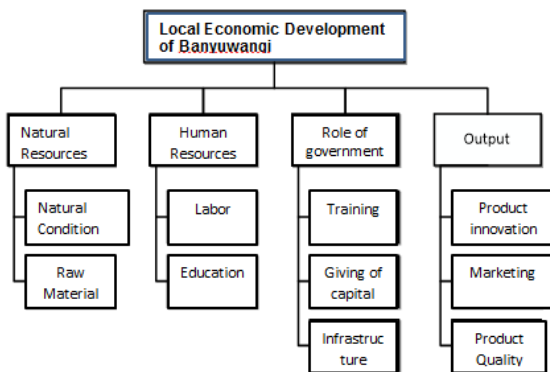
Local Economic Development of Banyuwangi

Natural Resources

Natural Condition

Raw Material

Human Resources

Labor

Education

Role of government

Training

Giving of capital

Infrastruc ture

Output

Product innovation

Marketing

Product Quality